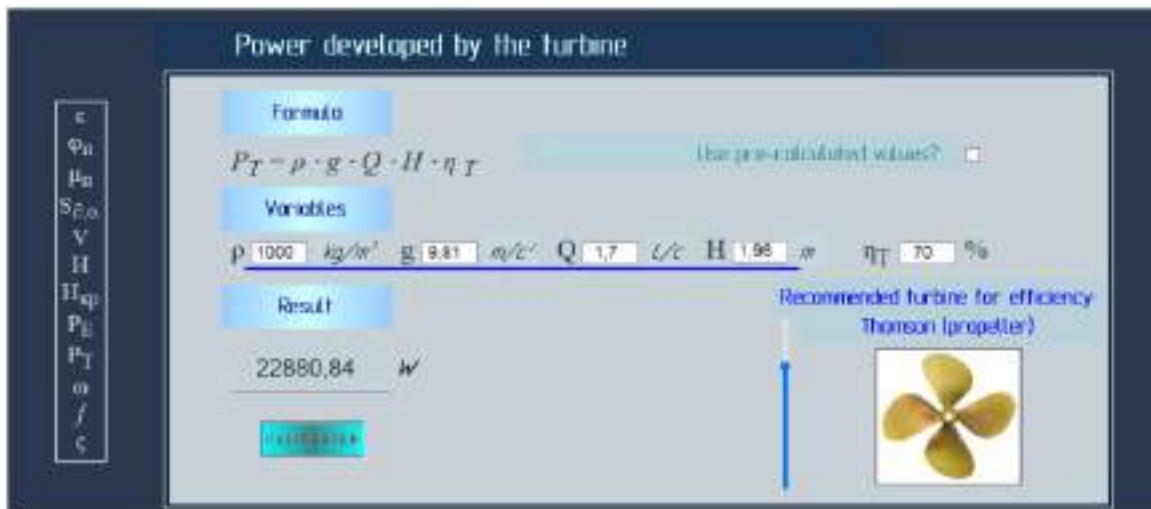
Power developed by the turbine

ε
$\varphi_n$
$\mu_n$
$S_{\hat{e}.o.}$
V
H
$H_{sp}$
$P_E$
$P_T$
ω
f
ς

Formula

$P_T = \rho \cdot g \cdot Q \cdot H \cdot \eta_T$

Use pre-calculated values?

Variables

ρ 1000 kg/m³ g 9,81 m/c² Q 1,7 l/c H 1,98 m $\eta_T$ 70 %

Result

22880,84 W

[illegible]

Recommended turbine for efficiency
Thomson (propeller)